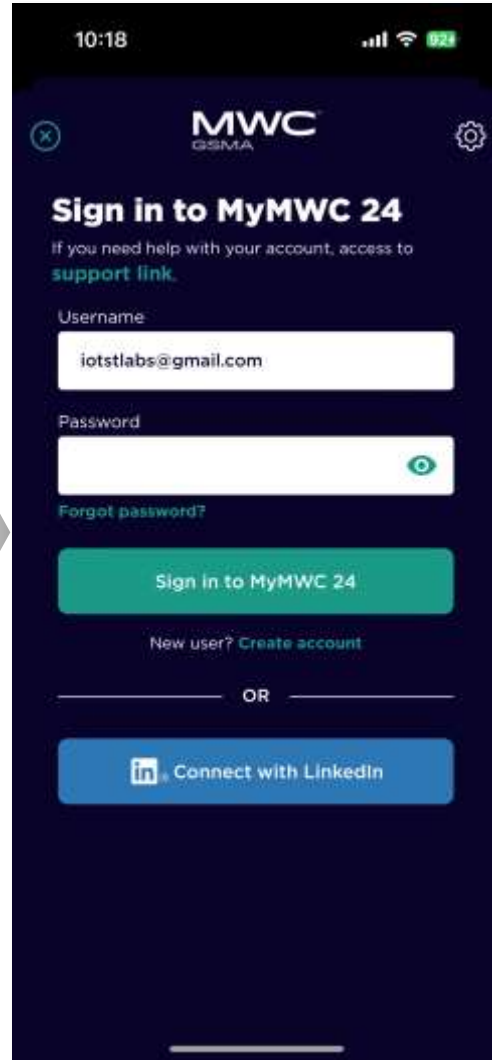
10:18

92

MWC
GSMA

Sign in to MyMWC 24

If you need help with your account, access to support link.

Username

iotstlabs@gmail.com

Password

Forgot password?

Sign in to MyMWC 24

New user? Create account

OR

in Connect with LinkedIn